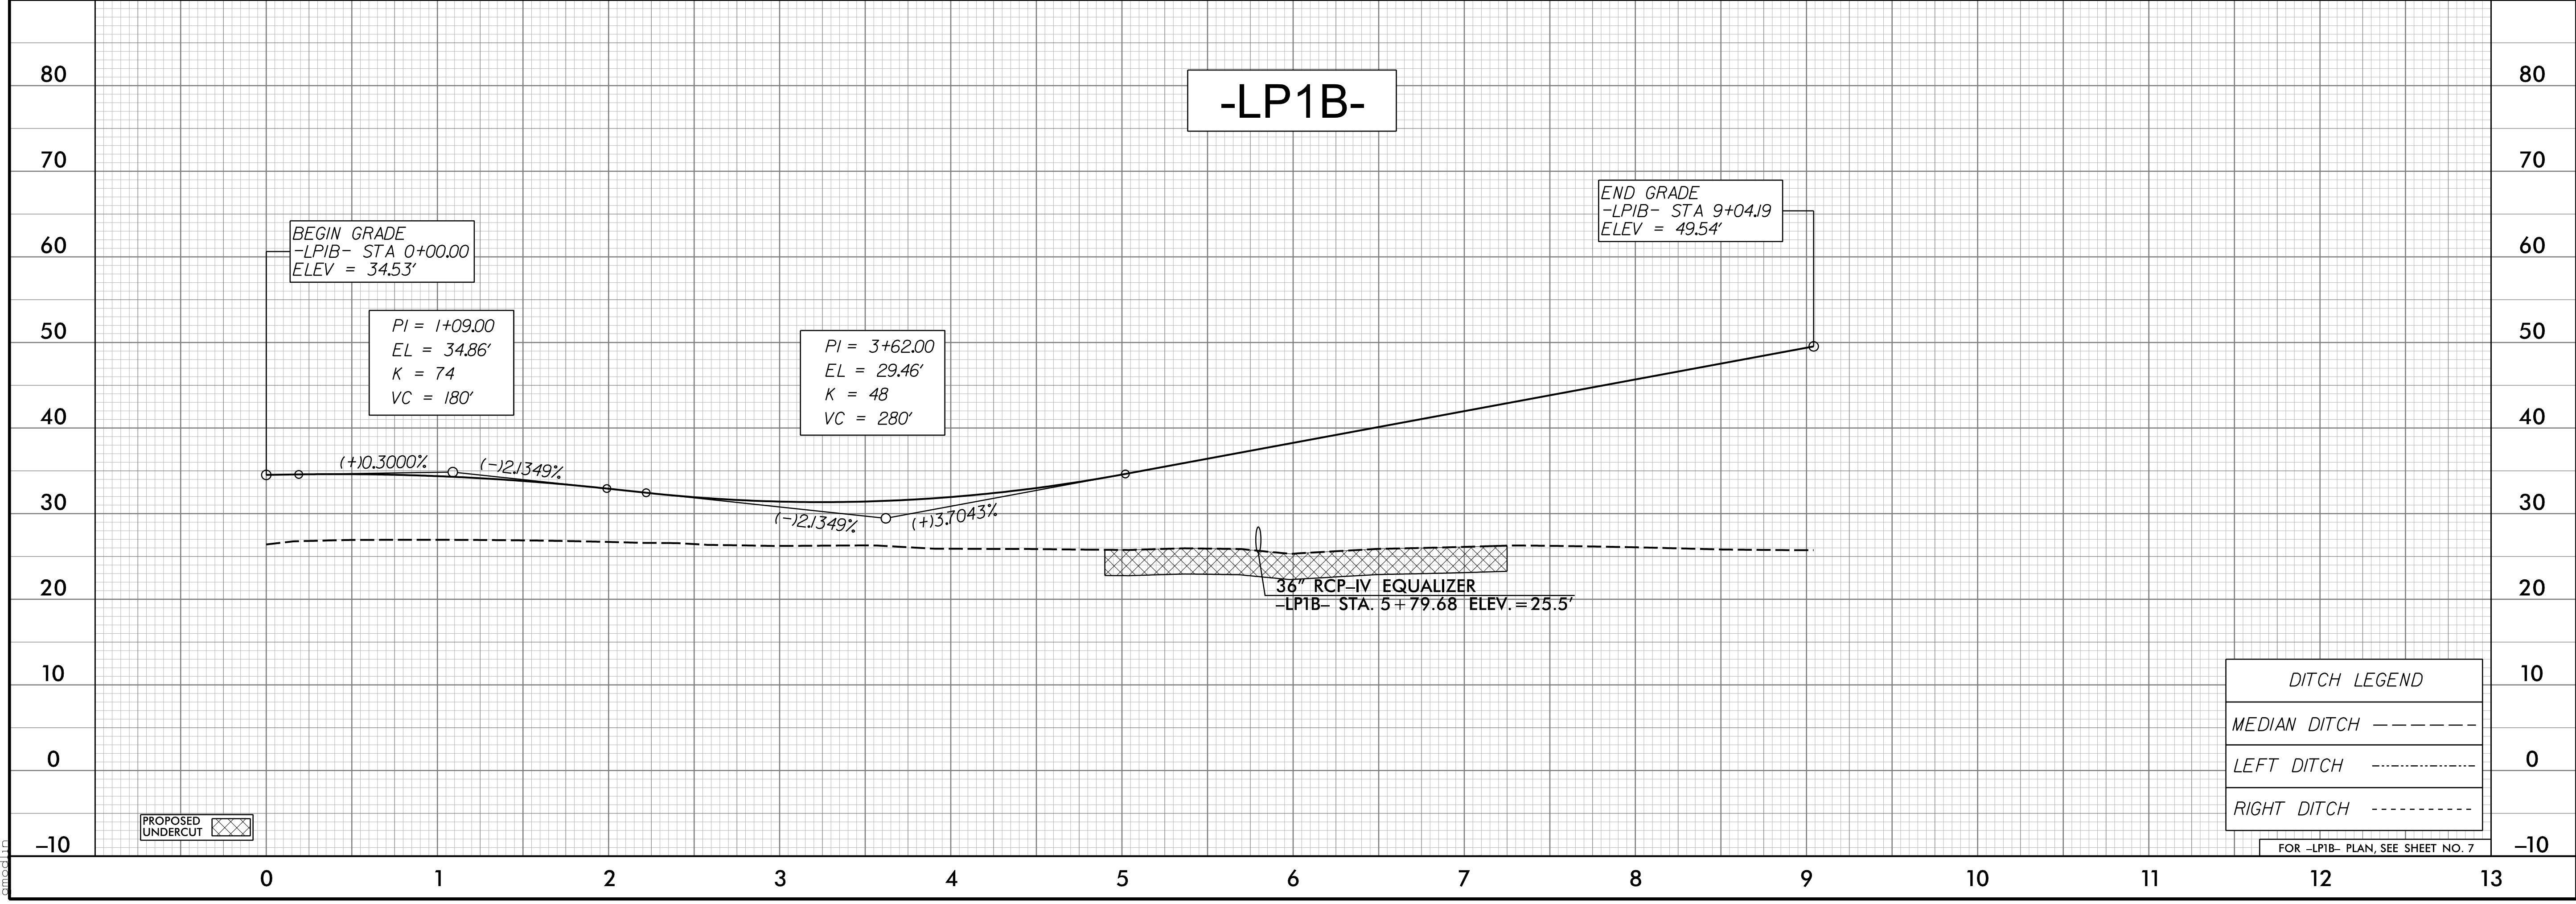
-LP1B-

80
70
60
50
40
30
20
10
0
−10

80
70
60
50
40
30
20
10
0
−10

BEGIN GRADE
-LPIB- STA 0+00.00
ELEV = 34.53′

PI = 1+09.00
EL = 34.86′
K = 74
VC = 180′

PI = 3+62.00
EL = 29.46′
K = 48
VC = 280′

END GRADE
-LPIB- STA 9+04.19
ELEV = 49.54′

(+)0.3000%
(−)2.1349%
(−)2.1349%
(+)3.7043%

36″ RCP–IV EQUALIZER
–LP1B– STA. 5+79.68 ELEV.=25.5′

DITCH LEGEND
MEDIAN DITCH
LEFT DITCH
RIGHT DITCH

PROPOSED UNDERCUT

FOR –LPIB– PLAN, SEE SHEET NO. 7

0 1 2 3 4 5 6 7 8 9 10 11 12 13